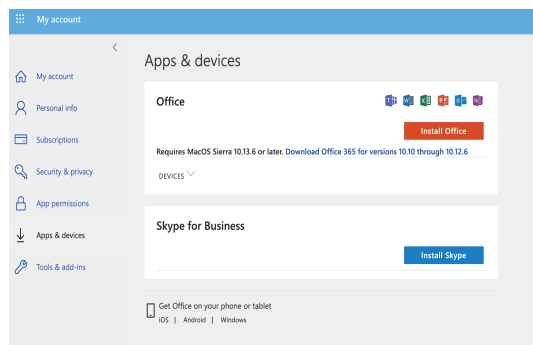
My account

My account

Personal info

Subscriptions

Security & privacy

App permissions

Apps & devices

Tools & add-ins

Apps & devices

Office

Install Office

Requires MacOS Sierra 10.13.6 or later. Download Office 365 for versions 10.10 through 10.12.6

DEVICES

Skype for Business

Install Skype

Get Office on your phone or tablet
iOS | Android | Windows